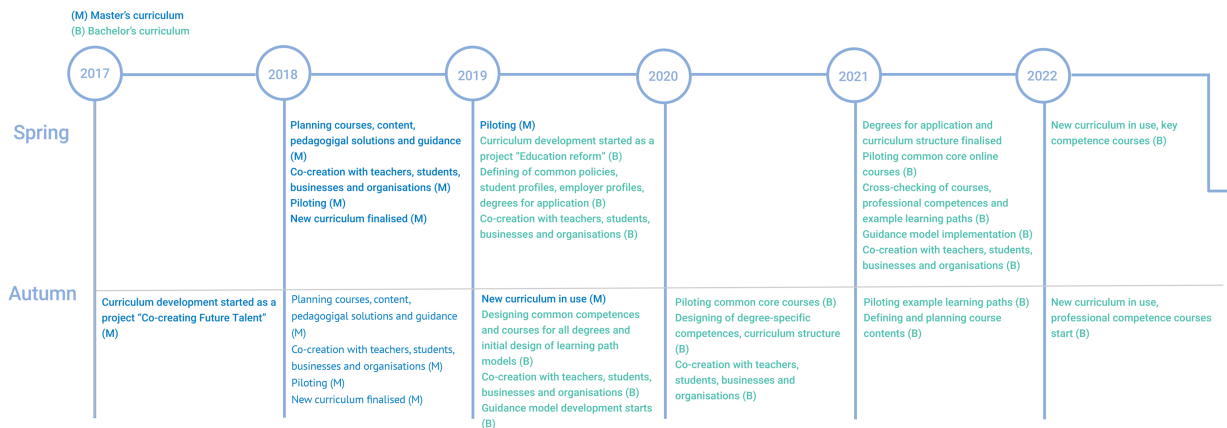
(M) Master's curriculum
(B) Bachelor's curriculum

2017
2018
2019
2020
2021
2022

Spring

Planning courses, content, pedagogical solutions and guidance (M)
Co-creation with teachers, students, businesses and organisations (M)
Piloting (M)
New curriculum finalised (M)

Piloting (M)
Curriculum development started as a project "Education reform" (B)
Defining of common policies, student profiles, employer profiles, degrees for application (B)
Co-creation with teachers, students, businesses and organisations (B)

Degrees for application and curriculum structure finalised
Piloting common core online courses (B)
Cross-checking of courses, professional competences and example learning paths (B)
Guidance model implementation (B)
Co-creation with teachers, students, businesses and organisations (B)

New curriculum in use, key competence courses (B)

Autumn

Curriculum development started as a project "Co-creating Future Talent" (M)

Planning courses, content, pedagogigal solutions and guidance (M)
Co-creation with teachers, students, businesses and organisations (M)
Piloting (M)
New curriculum finalised (M)

New curriculum in use (M)
Designing common competences and courses for all degrees and initial design of learning path models (B)
Co-creation with teachers, students, businesses and organisations (B)
Guidance model development starts (B)

Piloting common core courses (B)
Designing of degree-specific competences, curriculum structure (B)
Co-creation with teachers, students, businesses and organisations (B)

Piloting example learning paths (B)
Defining and planning course contents (B)

New curriculum in use, professional competence courses start (B)